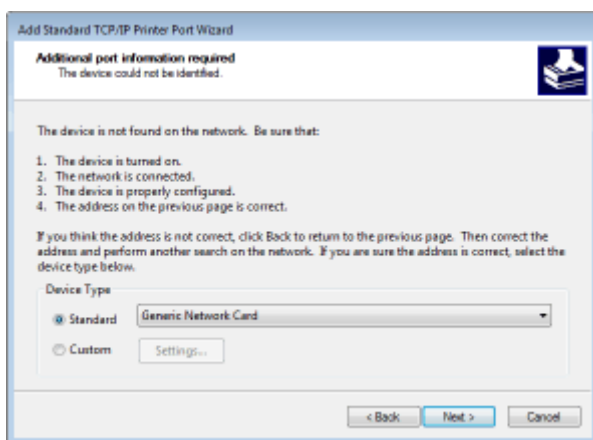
Add Standard TCP/IP Printer Port Wizard

Additional port information required
The device could not be identified.

The device is not found on the network. Be sure that:

1. The device is turned on.
2. The network is connected.
3. The device is properly configured.
4. The address on the previous page is correct.

If you think the address is not correct, click Back to return to the previous page. Then correct the address and perform another search on the network. If you are sure the address is correct, select the device type below.

Device Type

Standard Generic Network Card

Custom Settings...

< Back Next > Cancel